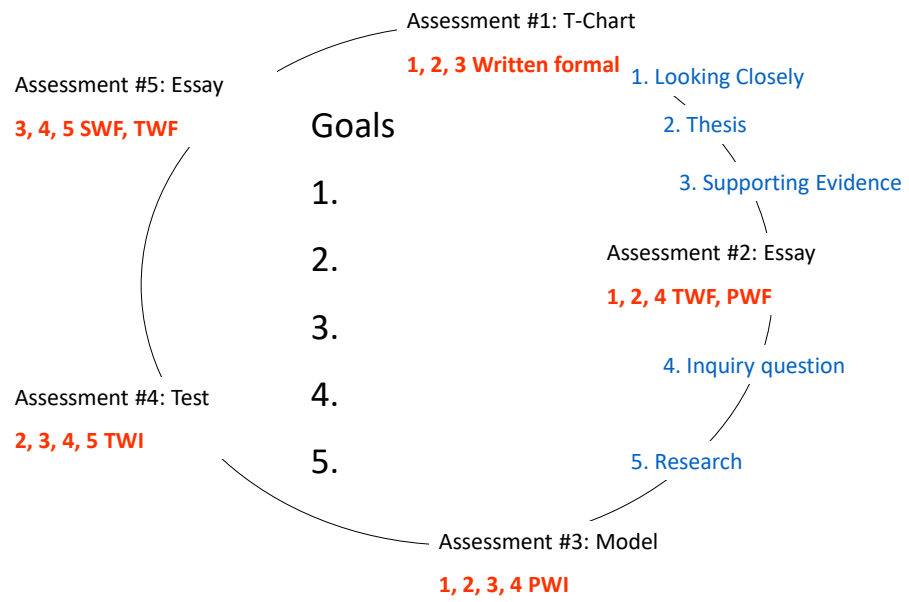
Assessment #1: T-Chart

1, 2, 3 Written formal

1. Looking Closely

2. Thesis

3. Supporting Evidence

Assessment #2: Essay

1, 2, 4 TWF, PWF

4. Inquiry question

5. Research

Assessment #3: Model

1, 2, 3, 4 PWI

Assessment #4: Test

2, 3, 4, 5 TWI

Assessment #5: Essay

3, 4, 5 SWF, TWF

Goals

1.

2.

3.

4.

5.